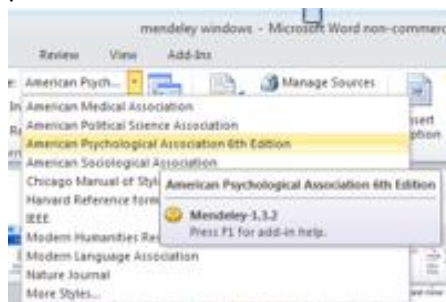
mendeley windows - Microsoft Word non-commerc

Review View Add-Ins

American Psych... Manage Sources

In American Medical Association

R American Political Science Association

American Psychological Association 6th Edition

American Sociological Association

Chicago Manual of Styl

Harvard Reference form

IEEE

Modern Humanities Re

Modern Language Association

Nature Journal

More Styles...

American Psychological Association 6th Edition

Mendeley-1.3.2

Press F1 for add-in help.

sert
tion